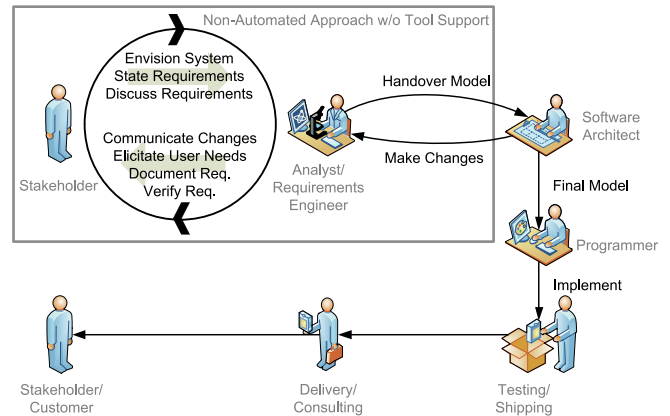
Non-Automated Approach w/o Tool Support

Envision System
State Requirements
Discuss Requirements

Communicate Changes
Elicitate User Needs
Document Req.
Verify Req.

Stakeholder

Analyst/
Requirements
Engineer

Handover Model

Make Changes

Software
Architect

Final Model

Programmer

Implement

Stakeholder/
Customer

Delivery/
Consulting

Testing/
Shipping